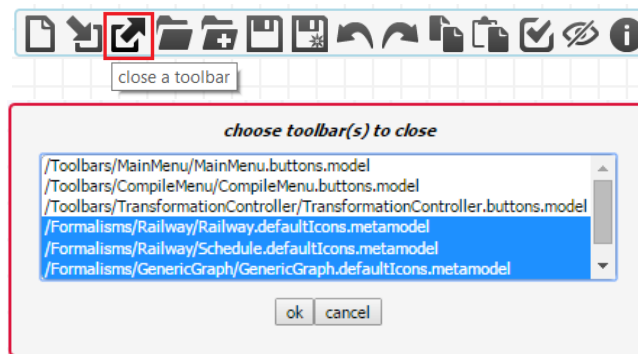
close a toolbar

choose toolbar(s) to close

/Toolbars/MainMenu/MainMenu.buttons.model
/Toolbars/CompileMenu/CompileMenu.buttons.model
/Toolbars/TransformationController/TransformationController.buttons.model
/Formalisms/Railway/Railway.defaultIcons.metamodel
/Formalisms/Railway/Schedule.defaultIcons.metamodel
/Formalisms/GenericGraph/GenericGraph.defaultIcons.metamodel

ok cancel